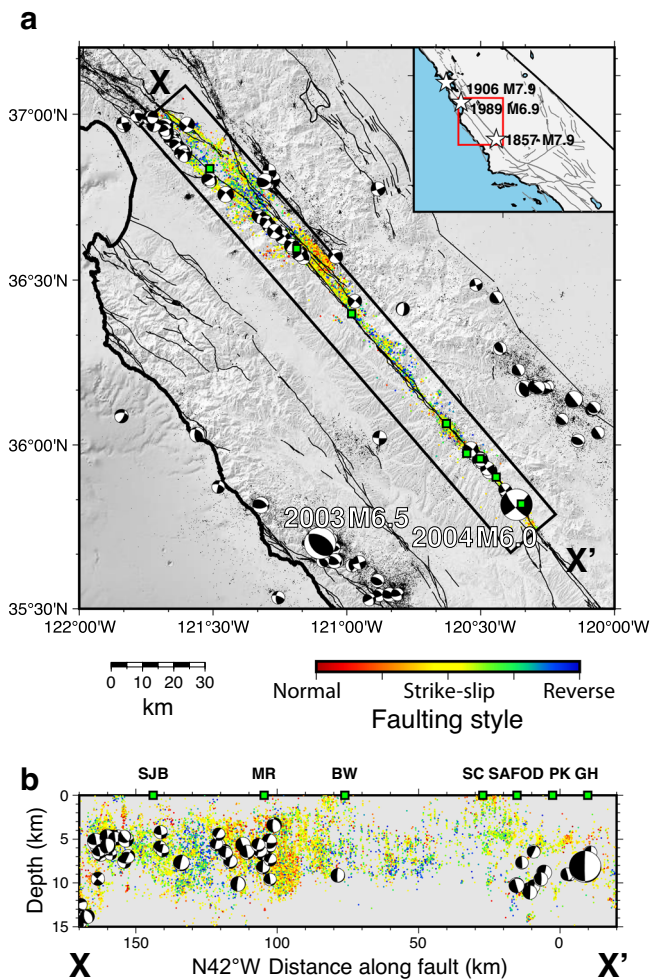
a

X

1906 M7.9
1989 M6.9
1857 M7.9

37°00'N
36°30'N
36°00'N
35°30'N

2003 M6.5
2004 M6.0

X'

122°00'W 121°30'W 121°00'W 120°30'W 120°00'W

0 10 20 30
km

Normal Strike-slip Reverse
Faulting style

b

SJB MR BW SC SAFOD PK GH

Depth (km)
0
5
10
15

150 100 50 0

X N42°W Distance along fault (km) X'